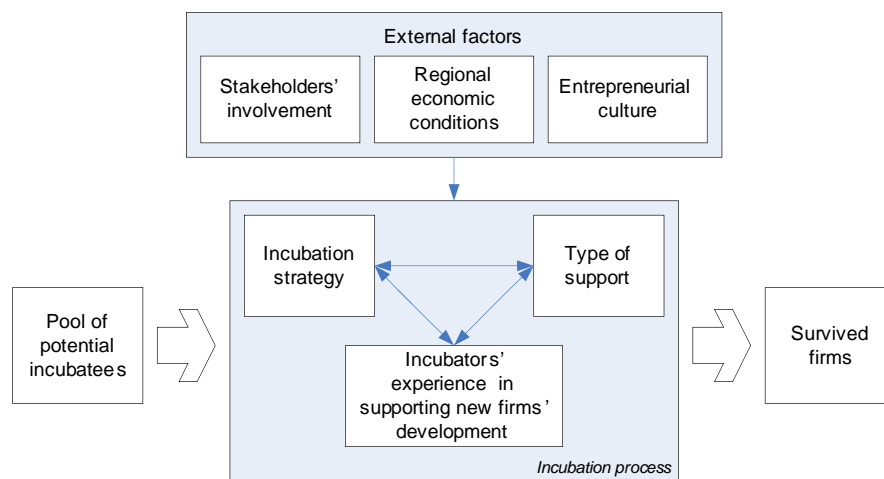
External factors

Stakeholders' involvement

Regional economic conditions

Entrepreneurial culture

Pool of potential incubatees

Incubation strategy

Type of support

Incubators' experience in supporting new firms' development

Incubation process

Survived firms